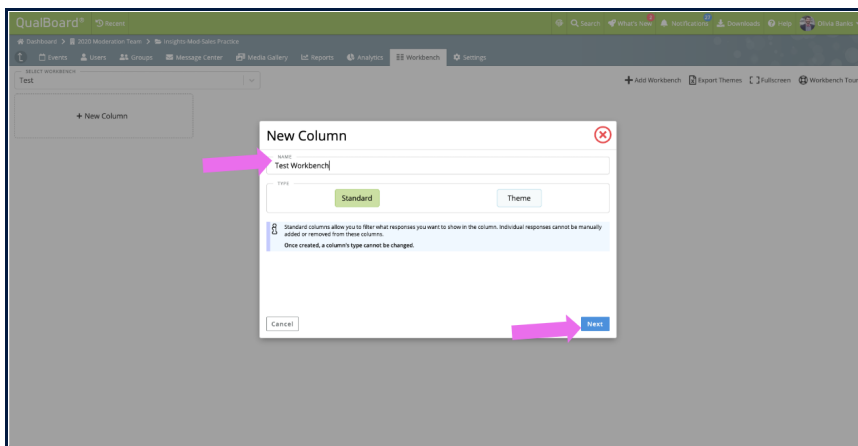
QualBoard® Recent

Search What's New Notifications Downloads Help Olivia Banks

Dashboard > 2020 Moderation Team > Insights Mod-Sales Practice

Events Users Groups Message Center Media Gallery Reports Analytics Workbench Settings

SELECT WORKBENCH
Test

Add Workbench Export Themes Fullscreen Workbench Tour

+ New Column

New Column

NAME
Test Workbench

TYPE

Standard

Theme

Standard columns allow you to filter what responses you want to show in the column. Individual responses cannot be manually added or removed from these columns.

Once created, a column's type cannot be changed.

Cancel

Next